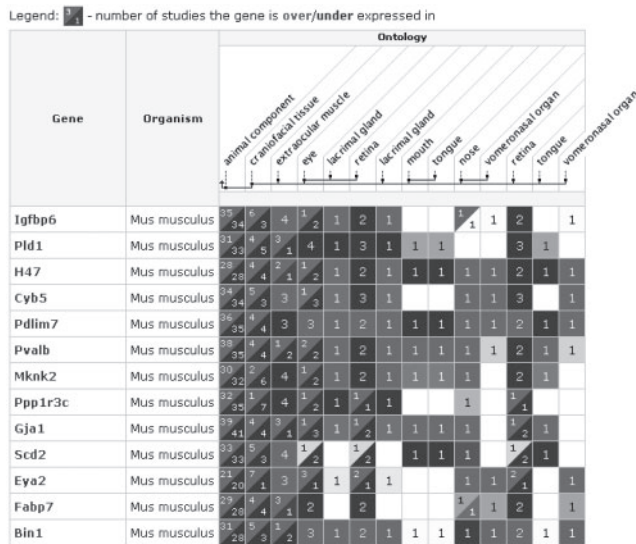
Legend: [icon] - number of studies the gene is **over/under** expressed in

| Gene | Organism | animal component | craniofacial tissue | extraocular muscle | eye | lacrimal gland | retina | lacrimal gland | mouth | tongue | nose | vomeronasal organ | retina | tongue | vomeronasal organ |
|---|---|---|---|---|---|---|---|---|---|---|---|---|---|---|---|
| Igfbp6 | Mus musculus | 35/34 | 6/3 | 4 | 1/2 | 1 | 2 | 1 | | | 1/1 | 1 | 2 | | 1 |
| Pld1 | Mus musculus | 31/33 | 4/5 | 3/1 | 4 | 1 | 3 | 1 | 1 | 1 | | | 3 | 1 | |
| H47 | Mus musculus | 28/28 | 4/4 | 2/2 | 1/1 | 1 | 2 | 1 | 1 | 1 | 1 | 1 | 2 | 1 | 1 |
| Cyb5 | Mus musculus | 34/34 | 5/3 | 3 | 1/3 | 1 | 3 | 1 | | | 1 | 1 | 3 | | 1 |
| Pdlim7 | Mus musculus | 36/35 | 4/4 | 3 | 3 | 1 | 2 | 1 | 1 | 1 | 1 | 1 | 2 | 1 | 1 |
| Pvalb | Mus musculus | 38/35 | 4/4 | 1/2 | 2/2 | 1 | 2 | 1 | 1 | 1 | 1 | 1 | 2 | 1 | 1 |
| Mknk2 | Mus musculus | 30/32 | 2/6 | 4 | 1/2 | 1 | 2 | 1 | 1 | 1 | 1 | | 2 | 1 | |
| Ppp1r3c | Mus musculus | 32/35 | 1/7 | 4 | 1/2 | 1 | 1/1 | 1 | | | 1 | | 1/1 | | |
| Gja1 | Mus musculus | 39/41 | 4/4 | 3/1 | 1/3 | 1 | 1/2 | 1 | 1 | 1 | 1 | | 1/2 | 1 | |
| Scd2 | Mus musculus | 33/33 | 3/3 | 4 | 1/2 | | 1/2 | | 1 | 1 | 1 | | 1/2 | 1 | |
| Eya2 | Mus musculus | 21/20 | 7/1 | 3 | 1/1 | 1 | 2/2 | 1 | | | 1 | 1 | 2/1 | | 1 |
| Fabp7 | Mus musculus | 29/28 | 4/4 | 3/1 | 2 | | 2 | | | | 1/1 | 1 | 2 | | 1 |
| Bin1 | Mus musculus | 31/28 | 5/3 | 1/2 | 3 | 1 | 2 | 1 | 1 | 1 | 1 | 1 | 2 | 1 | 1 |